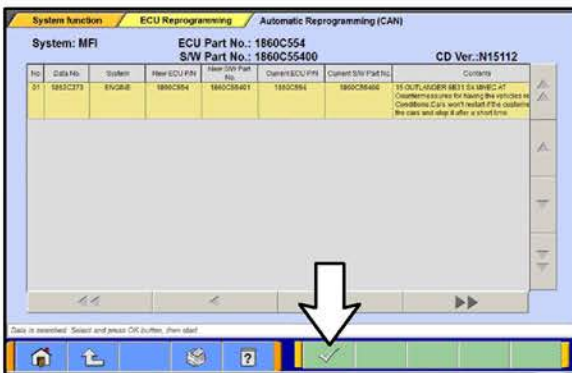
System function | ECU Reprogramming | Automatic Reprogramming (CAN)

System: MFI

ECU Part No.: 1860C554

S/W Part No.: 1860C55400

CD Ver.:N15112

| No | Data No. | System | New ECU P/N | New S/W Part No. | Current ECU P/N | Current S/W Part No. | Contents |
|---|---|---|---|---|---|---|---|
| 01 | 1852C373 | ENGINE | 1860C554 | 1860C55401 | 1860C554 | 1860C55400 | 15 OUTLANDER 6B31 Sx MIVEC AT Countermeasures for having the vehicles re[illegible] Conditions Cars won't restart if the custome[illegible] the cars and stop it after a short time. |

Data is searched. Select and press OK button, then start.